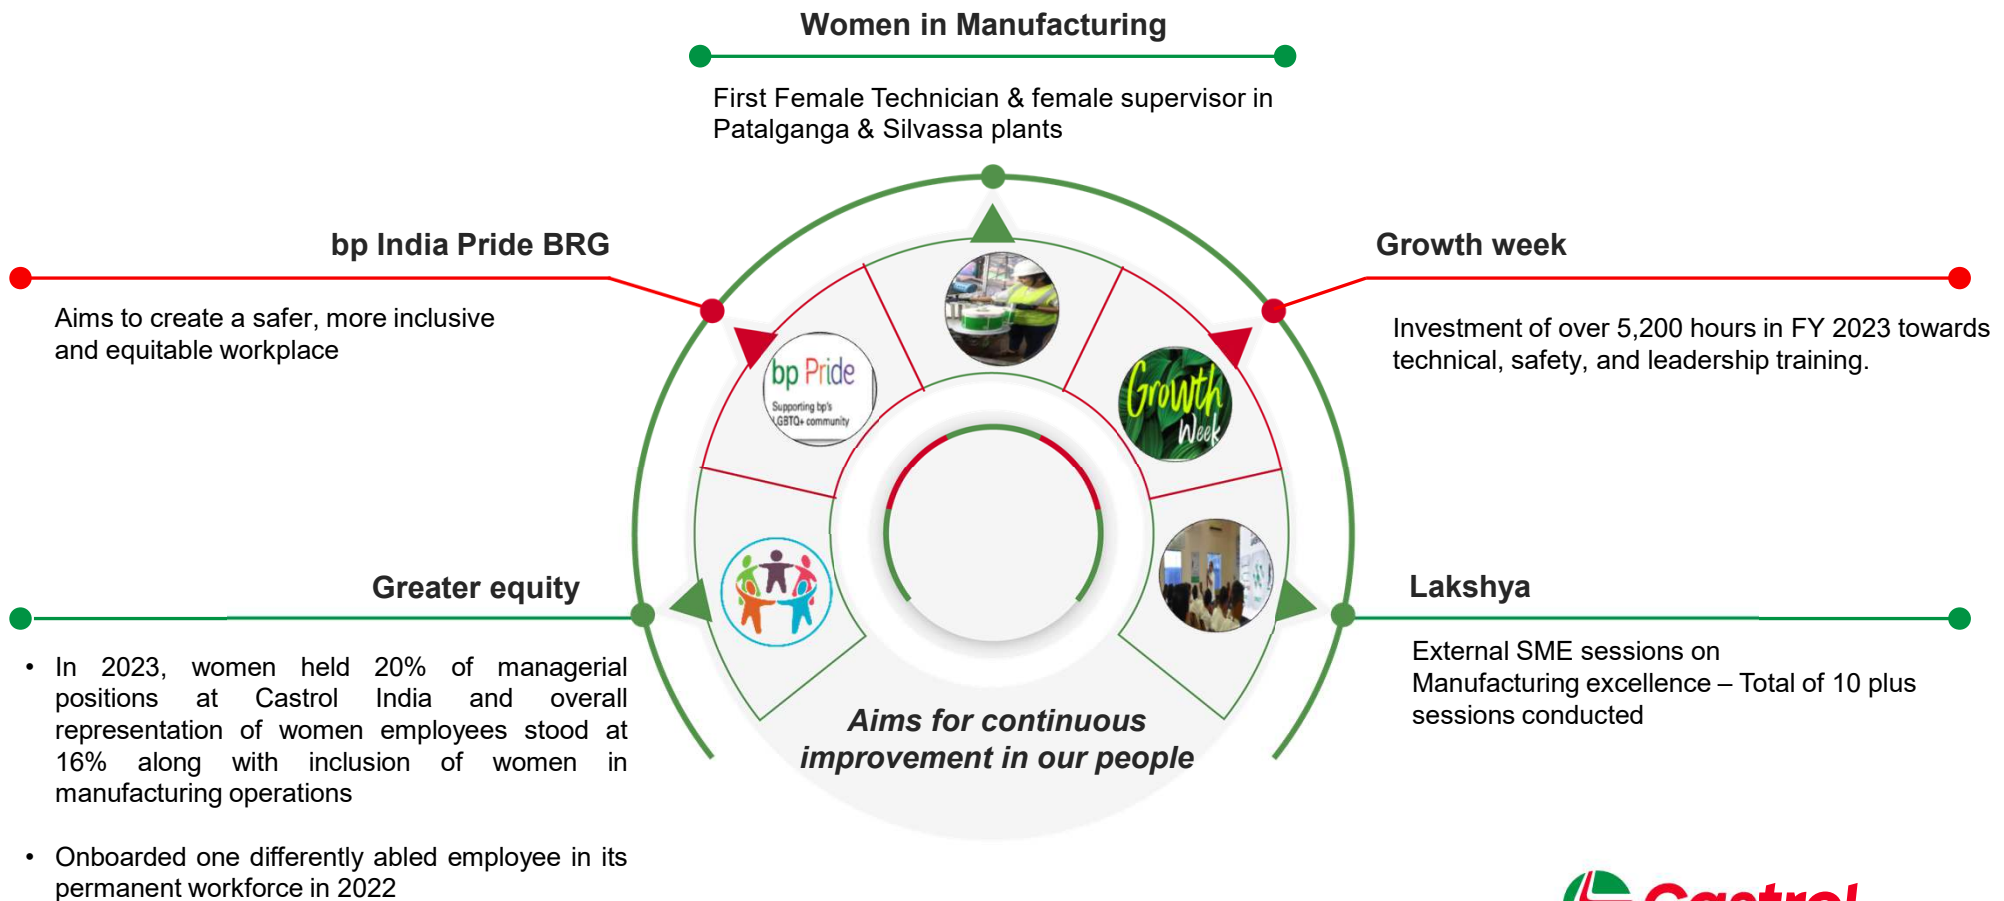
Women in Manufacturing

First Female Technician & female supervisor in Patalganga & Silvassa plants

bp India Pride BRG

Aims to create a safer, more inclusive and equitable workplace

Growth week

Investment of over 5,200 hours in FY 2023 towards technical, safety, and leadership training.

bp Pride
Supporting bp's LGBTQ+ community

Growth Week

Greater equity

• In 2023, women held 20% of managerial positions at Castrol India and overall representation of women employees stood at 16% along with inclusion of women in manufacturing operations

• Onboarded one differently abled employee in its permanent workforce in 2022

Lakshya

External SME sessions on Manufacturing excellence – Total of 10 plus sessions conducted

Aims for continuous improvement in our people

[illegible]